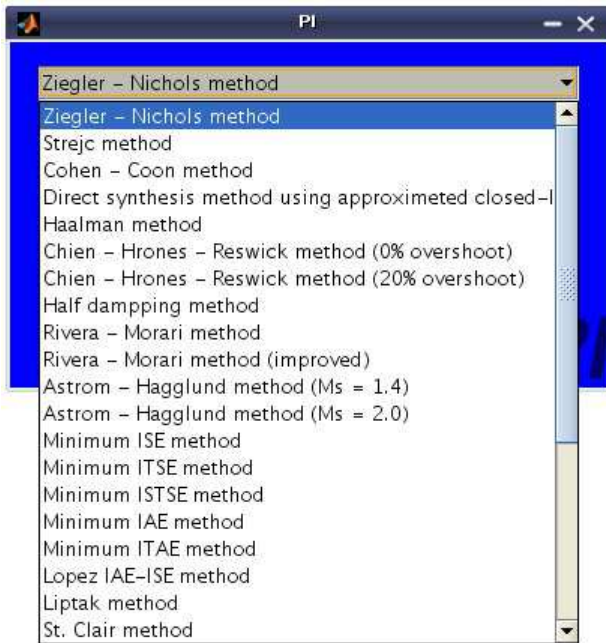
PI

Ziegler – Nichols method

Ziegler – Nichols method
Strejc method
Cohen – Coon method
Direct synthesis method using approximeted closed–l
Haalman method
Chien – Hrones – Reswick method (0% overshoot)
Chien – Hrones – Reswick method (20% overshoot)
Half dampping method
Rivera – Morari method
Rivera – Morari method (improved)
Astrom – Hagglund method (Ms = 1.4)
Astrom – Hagglund method (Ms = 2.0)
Minimum ISE method
Minimum ITSE method
Minimum ISTSE method
Minimum IAE method
Minimum ITAE method
Lopez IAE–ISE method
Liptak method
St. Clair method